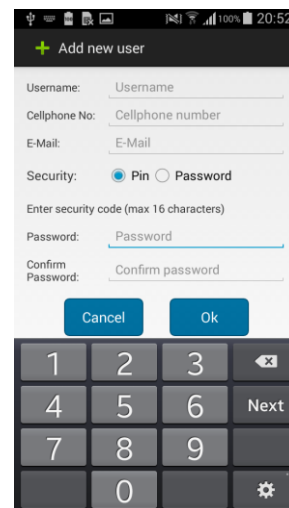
100% 20:52

+ Add new user

Username: Username

Cellphone No: Cellphone number

E-Mail: E-Mail

Security: Pin Password

Enter security code (max 16 characters)

Password: Password

Confirm Password: Confirm password

Cancel Ok

1 2 3

4 5 6 Next

7 8 9

0